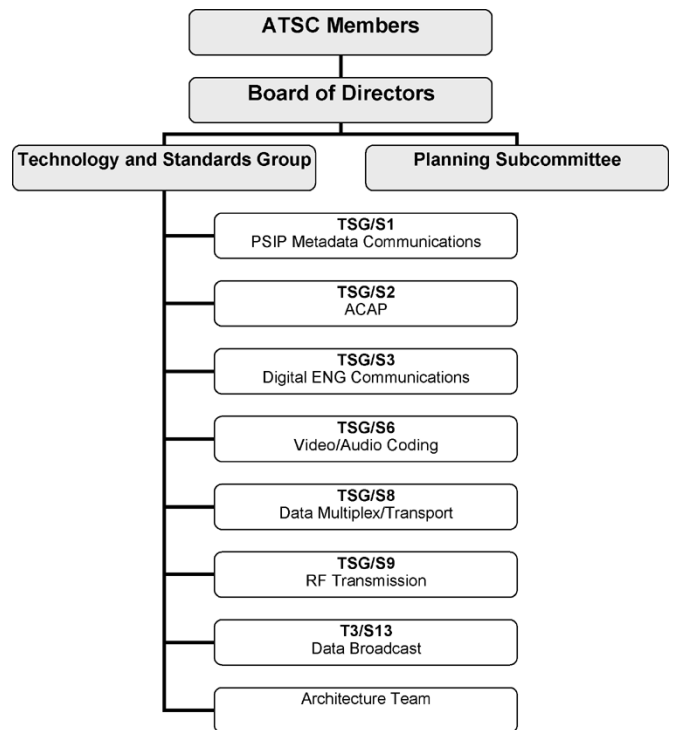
ATSC Members

Board of Directors

Technology and Standards Group

Planning Subcommittee

TSG/S1
PSIP Metadata Communications

TSG/S2
ACAP

TSG/S3
Digital ENG Communications

TSG/S6
Video/Audio Coding

TSG/S8
Data Multiplex/Transport

TSG/S9
RF Transmission

T3/S13
Data Broadcast

Architecture Team